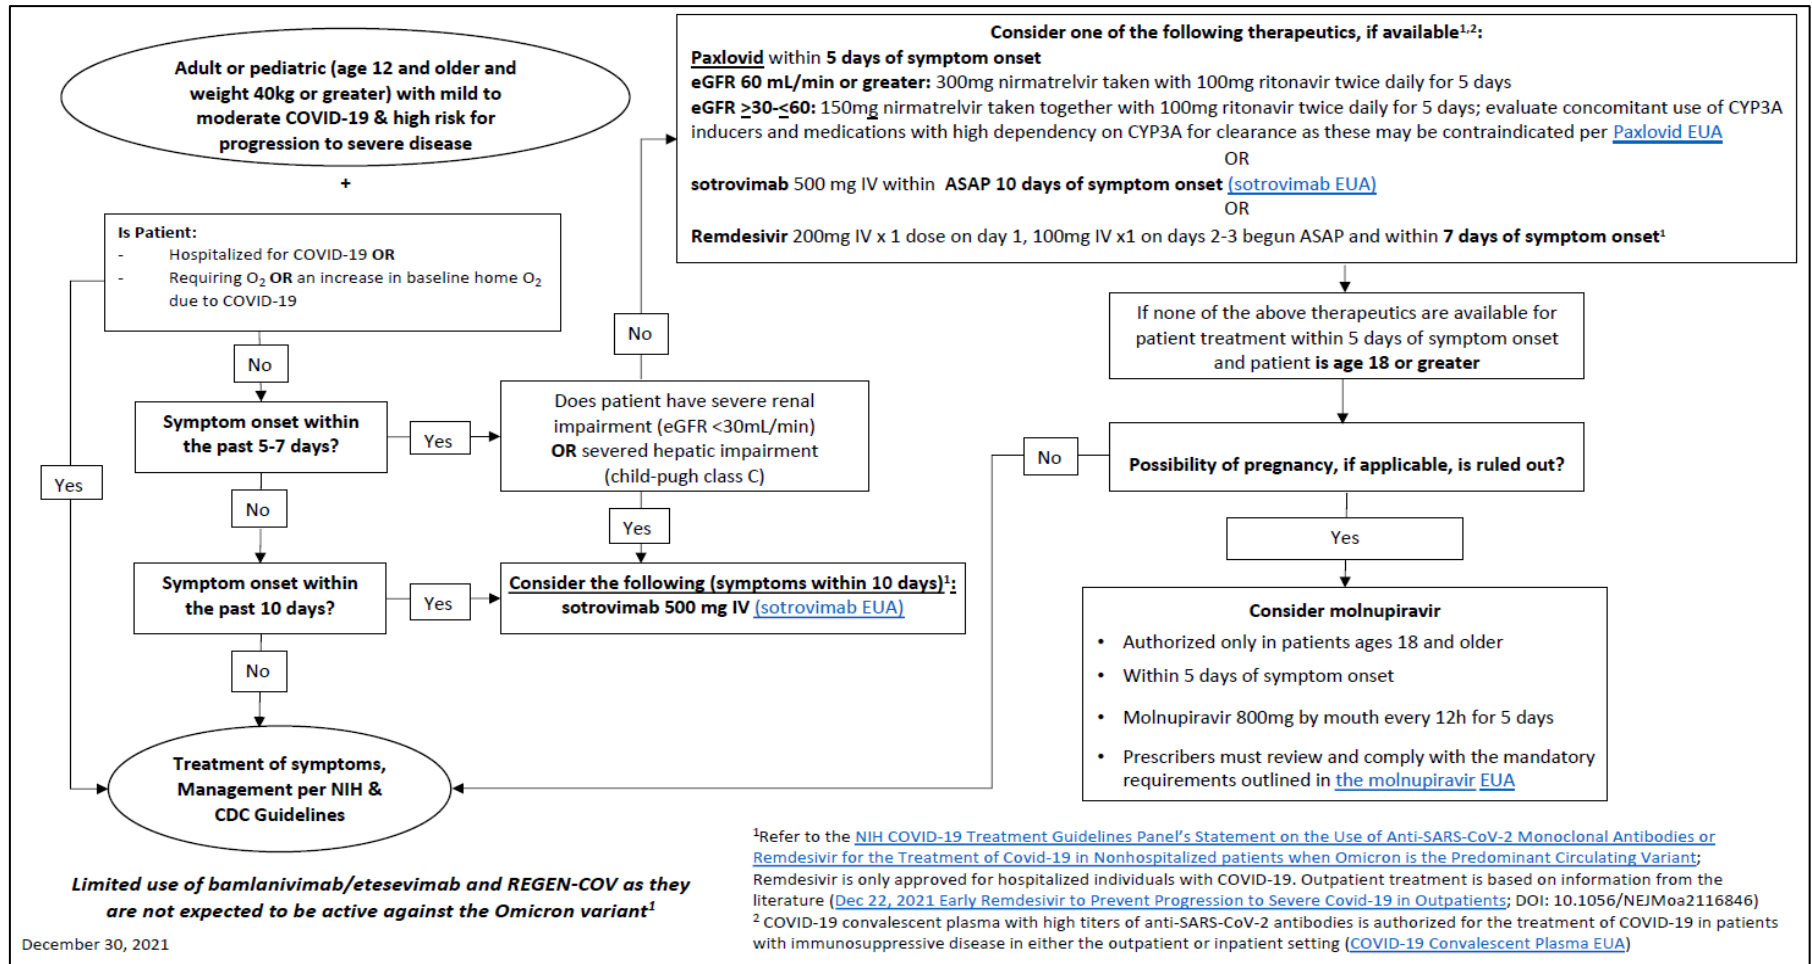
Adult or pediatric (age 12 and older and weight 40kg or greater) with mild to moderate COVID-19 & high risk for progression to severe disease

+

Is Patient:
- Hospitalized for COVID-19 OR
- Requiring $O_2$ OR an increase in baseline home $O_2$ due to COVID-19

No

Symptom onset within the past 5-7 days?

Yes

No

Symptom onset within the past 10 days?

Yes

No

Yes

Treatment of symptoms, Management per NIH & CDC Guidelines

Limited use of bamlanivimab/etesevimab and REGEN-COV as they are not expected to be active against the Omicron variant$^1$

December 30, 2021

No

Does patient have severe renal impairment (eGFR <30mL/min) OR severed hepatic impairment (child-pugh class C)

Yes

Consider the following (symptoms within 10 days)$^1$:
sotrovimab 500 mg IV (sotrovimab EUA)

Consider one of the following therapeutics, if available$^{1,2}$:
Paxlovid within 5 days of symptom onset
eGFR 60 mL/min or greater: 300mg nirmatrelvir taken with 100mg ritonavir twice daily for 5 days
eGFR >30-<60: 150mg nirmatrelvir taken together with 100mg ritonavir twice daily for 5 days; evaluate concomitant use of CYP3A inducers and medications with high dependency on CYP3A for clearance as these may be contraindicated per Paxlovid EUA
OR
sotrovimab 500 mg IV within ASAP 10 days of symptom onset (sotrovimab EUA)
OR
Remdesivir 200mg IV x 1 dose on day 1, 100mg IV x1 on days 2-3 begun ASAP and within 7 days of symptom onset$^1$

If none of the above therapeutics are available for patient treatment within 5 days of symptom onset and patient is age 18 or greater

No

Possibility of pregnancy, if applicable, is ruled out?

Yes

Consider molnupiravir
• Authorized only in patients ages 18 and older
• Within 5 days of symptom onset
• Molnupiravir 800mg by mouth every 12h for 5 days
• Prescribers must review and comply with the mandatory requirements outlined in the molnupiravir EUA

$^1$Refer to the NIH COVID-19 Treatment Guidelines Panel's Statement on the Use of Anti-SARS-CoV-2 Monoclonal Antibodies or Remdesivir for the Treatment of Covid-19 in Nonhospitalized patients when Omicron is the Predominant Circulating Variant; Remdesivir is only approved for hospitalized individuals with COVID-19. Outpatient treatment is based on information from the literature (Dec 22, 2021 Early Remdesivir to Prevent Progression to Severe Covid-19 in Outpatients; DOI: 10.1056/NEJMoa2116846)
$^2$ COVID-19 convalescent plasma with high titers of anti-SARS-CoV-2 antibodies is authorized for the treatment of COVID-19 in patients with immunosuppressive disease in either the outpatient or inpatient setting (COVID-19 Convalescent Plasma EUA)